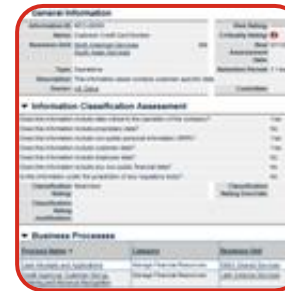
General Information

Name: Customer Credit Card Number

Type: Operations

Risk Rating

Criticality Rating

Committees

▼ Information Classification Assessment

Classification Rating Override

▼ Business Processes

| Process Name | Category | Business Unit |
|---|---|---|
| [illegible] | Manage Financial Resources | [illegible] |
| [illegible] | Manage Financial Resources | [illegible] |